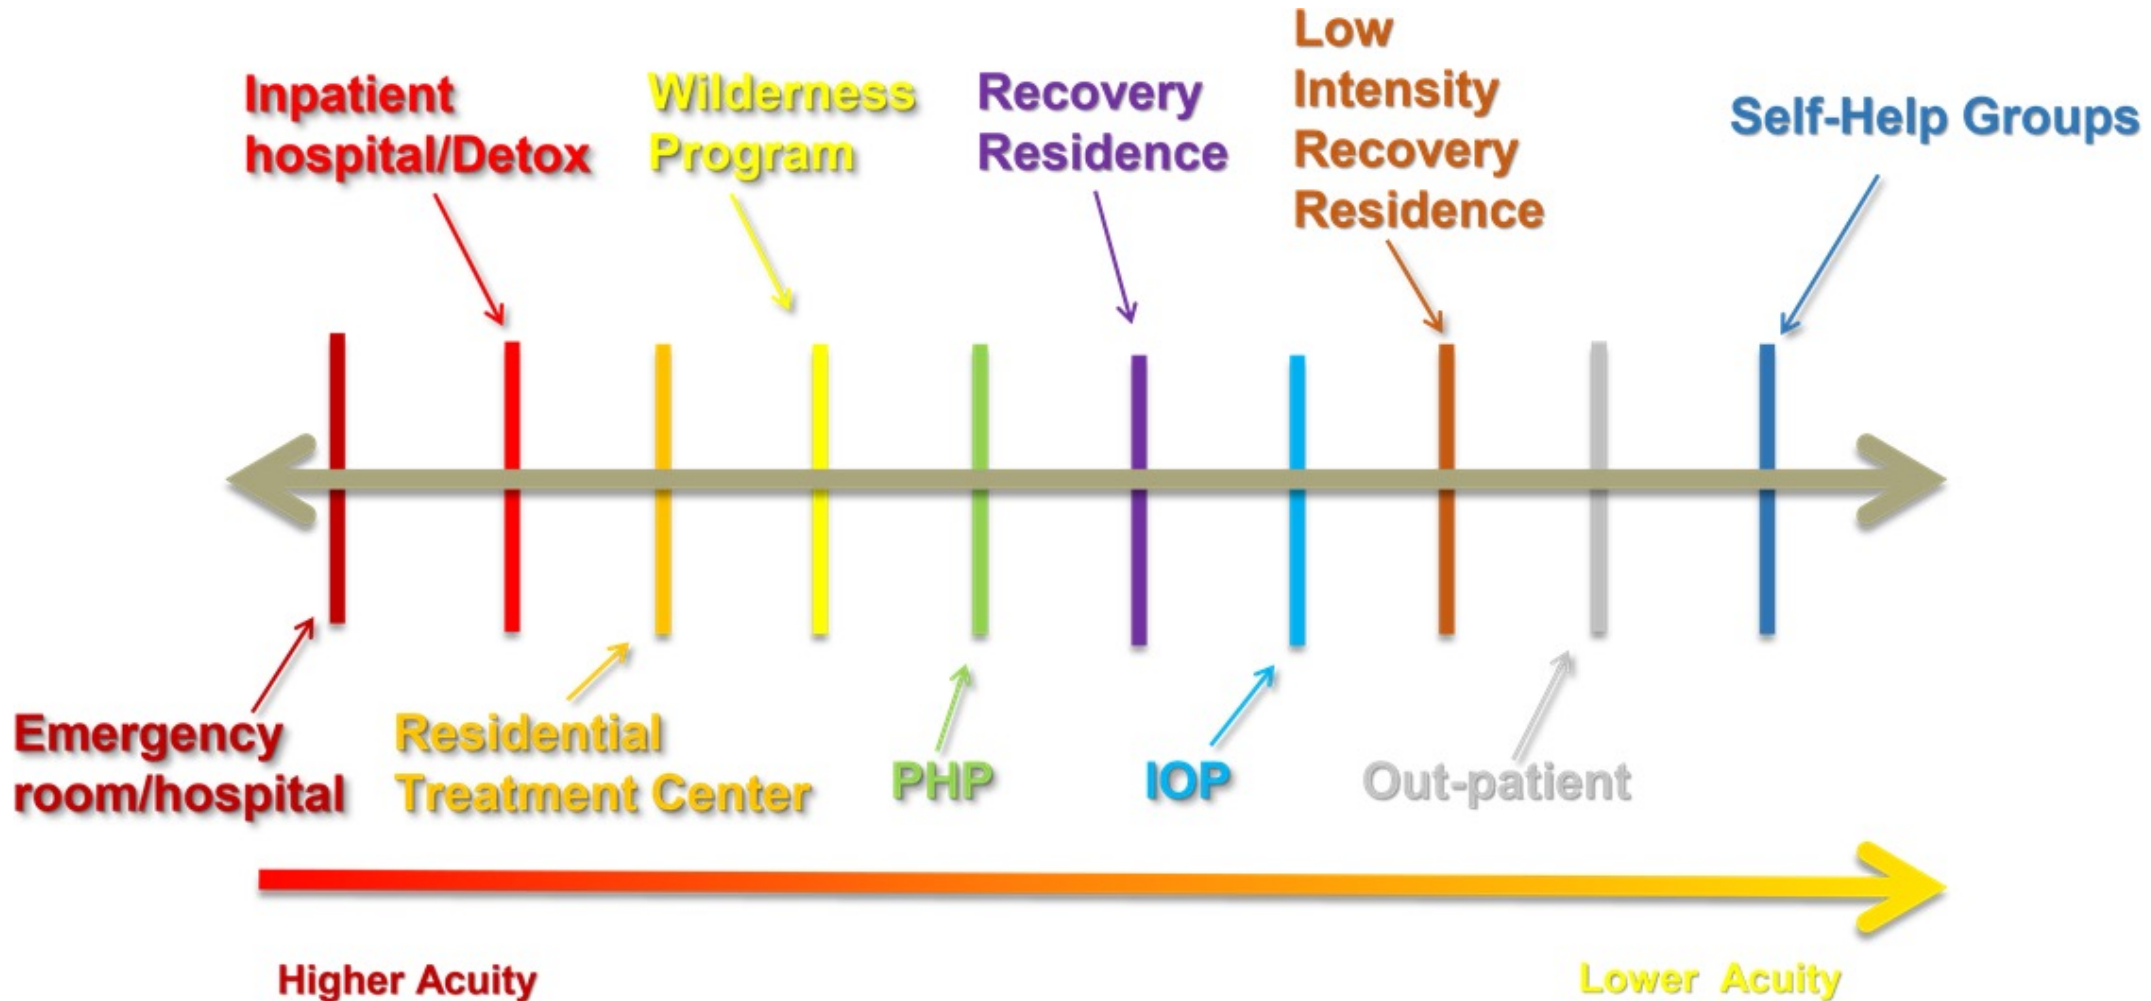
Inpatient hospital/Detox

Wilderness Program

Recovery Residence

Low Intensity Recovery Residence

Self-Help Groups

Emergency room/hospital

Residential Treatment Center

PHP

IOP

Out-patient

Higher Acuity

Lower Acuity